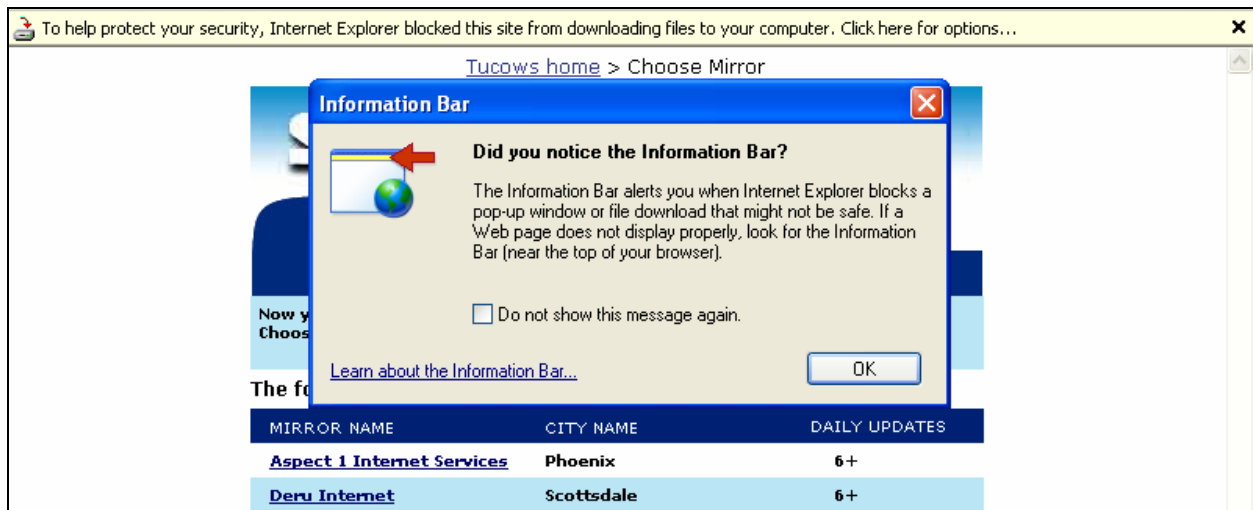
To help protect your security, Internet Explorer blocked this site from downloading files to your computer. Click here for options...

Tucows home > Choose Mirror

Information Bar

Did you notice the Information Bar?

The Information Bar alerts you when Internet Explorer blocks a pop-up window or file download that might not be safe. If a Web page does not display properly, look for the Information Bar (near the top of your browser).

Do not show this message again.

Learn about the Information Bar...

OK

Now y
Choos

The fo

| MIRROR NAME | CITY NAME | DAILY UPDATES |
|---|---|---|
| Aspect 1 Internet Services | Phoenix | 6+ |
| Deru Internet | Scottsdale | 6+ |